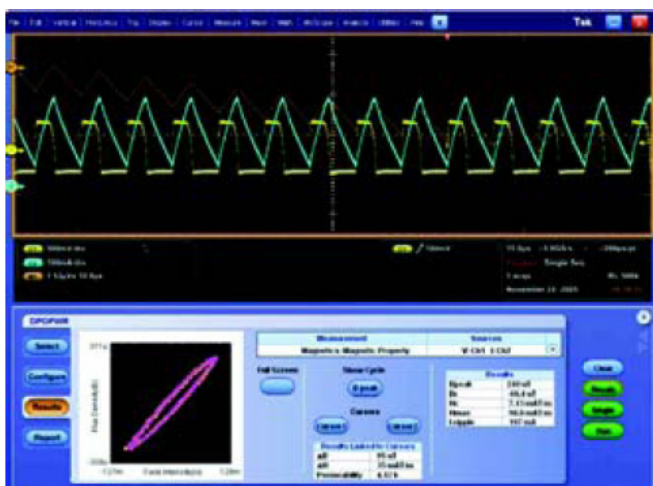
File Edit Vertical Horiz/Acq Trig Display Cursors Measure Mask Math MyScope Analyze Utilities Help

Tek

500mV/div
500mA/div
1.5Ap/m 10.0µs

10.0µs 5.0GS/s 200ps/pt
Single Seq
1 acqs RL:500k
November 14, 2009

DPOPWR

Select
Configure
Results
Report

Flux Density(B)
Field Intensity(H)

Measurement
Magnetics Magnetic Property
Sources
V Ch1 I Ch2

Full Screen

Show Cycle
B peak

Cursors

Results Linked to Cursors
ΔB
ΔH
Permeability

Results
Bpeak
Br
Hc
Hmax
I ripple

Clear
Results
Single
Run